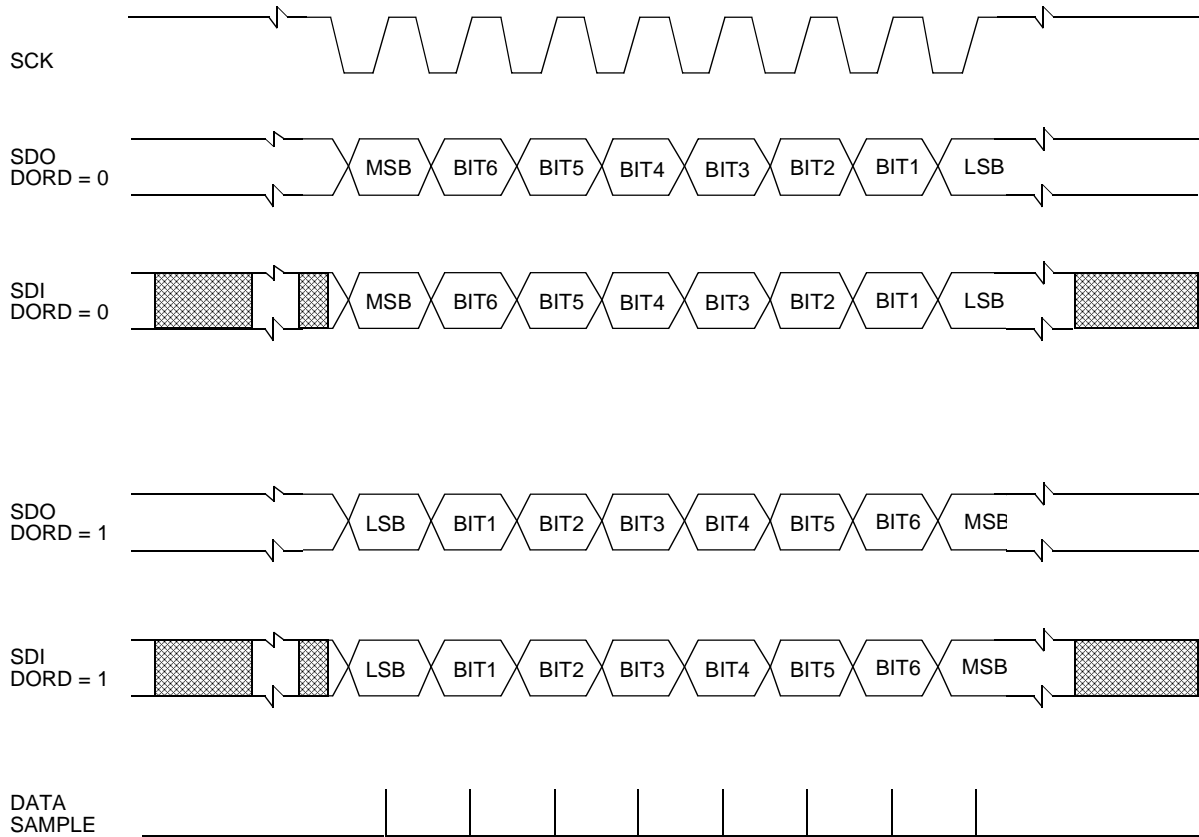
SCK

SDO
DORD = 0
MSB BIT6 BIT5 BIT4 BIT3 BIT2 BIT1 LSB

SDI
DORD = 0
MSB BIT6 BIT5 BIT4 BIT3 BIT2 BIT1 LSB

SDO
DORD = 1
LSB BIT1 BIT2 BIT3 BIT4 BIT5 BIT6 MSB

SDI
DORD = 1
LSB BIT1 BIT2 BIT3 BIT4 BIT5 BIT6 MSB

DATA
SAMPLE